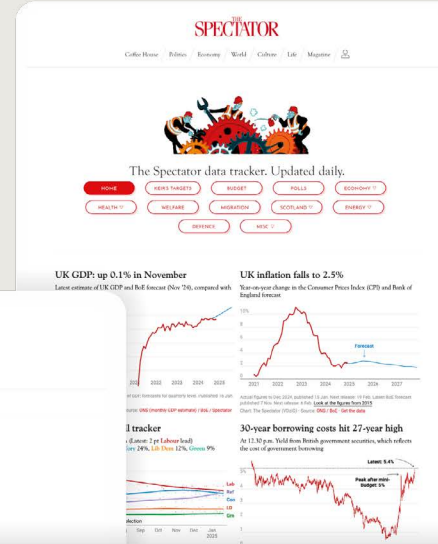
THE SPECTATOR

Coffee House Politics Economy World Culture Life Magazine

The Spectator data tracker. Updated daily.

HOME KEIR'S TARGETS BUDGET POLLS ECONOMY
HEALTH WELFARE MIGRATION SCOTLAND ENERGY
DEFENCE MISC

UK GDP: up 0.1% in November

Latest estimate of UK GDP and BoE forecast (Nov '24), compared with

2022 2023 2024 2025

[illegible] ONS (monthly GDP estimate) / BoE / Spectator

UK inflation falls to 2.5%

Year-on-year change in the Consumer Prices Index (CPI) and Bank of England forecast

12%
8
6
4
2
0

Forecast

2021 2022 2023 2024 2025 2026 2027

Actual figures to Dec 2024, published 15 Jan. Next release 19 Feb. Latest BoE forecast published 7 Nov. Next release 6 Feb. Look at the figures from 2015

Chart: The Spectator (@SpecData) • Source: ONS / BoE • Get the data

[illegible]ll tracker

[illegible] (Latest: 1 pt Labour lead)
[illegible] 24%, Lib Dem 12%, Green 9%

Lab
Ref
Con
LD
Grn

Sep Oct Nov Dec Jan
2025

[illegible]ection

30-year borrowing costs hit 27-year high

At 12.30 p.m. Yield from British government securities, which reflects the cost of government borrowing

Latest: 5.4%

Peak after mini-budget: 5%

5%
4